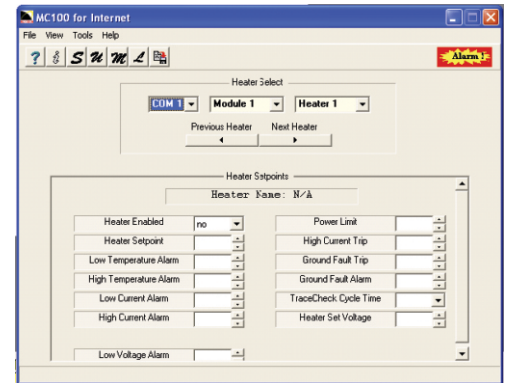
MC100 for Internet

File View Tools Help

? $ S U M L

Alarm !

Heater Select

COM 1 Module 1 Heater 1

Previous Heater Next Heater

Heater Setpoints

Heater Name: N/A

| | | | |
|---|---|---|---|
| Heater Enabled | no | Power Limit | |
| Heater Setpoint | | High Current Trip | |
| Low Temperature Alarm | | Ground Fault Trip | |
| High Temperature Alarm | | Ground Fault Alarm | |
| Low Current Alarm | | TraceCheck Cycle Time | |
| High Current Alarm | | Heater Set Voltage | |
| Low Voltage Alarm | | | |